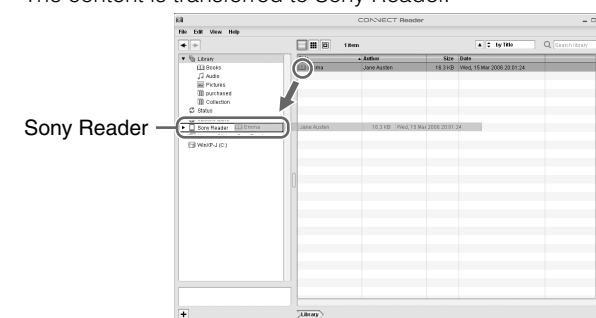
The content is transferred to Sony Reader.

CONNECT Reader

File Edit View Help

1 item

by Title

Search library

Library
Books
Audio
Pictures
purchased
Collection
Status

Sony Reader

Emma

WinXP-J (C:)

Author
Size
Date

ma
Jane Austen
16.3 KB
Wed, 15 Mar 2006 20:01:24

Jane Austen
16.3 KB
Wed, 15 Mar 2006 20:01:24

Library

Sony Reader